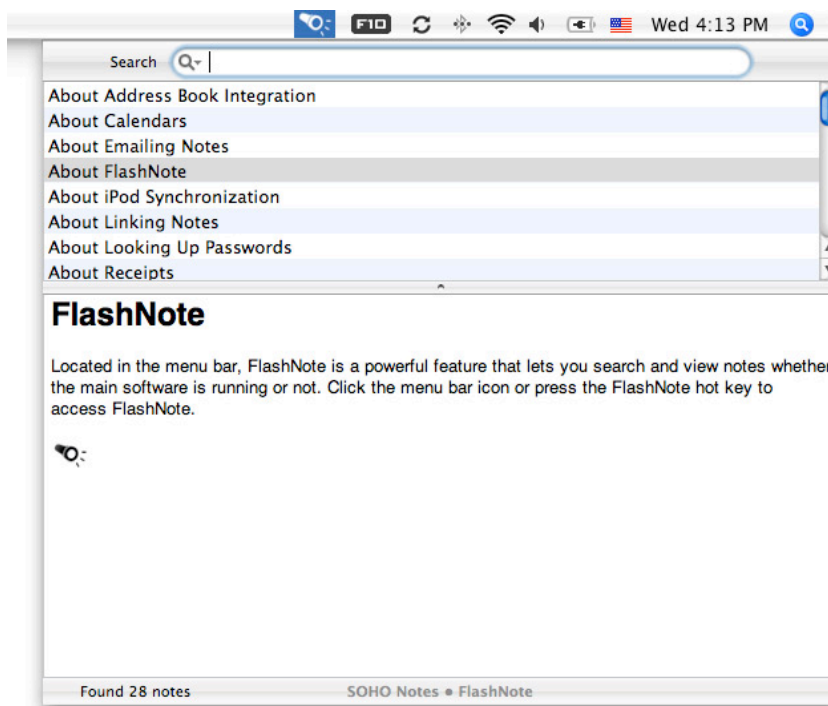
F10 Wed 4:13 PM

Search

About Address Book Integration
About Calendars
About Emailing Notes
About FlashNote
About iPod Synchronization
About Linking Notes
About Looking Up Passwords
About Receipts

FlashNote

Located in the menu bar, FlashNote is a powerful feature that lets you search and view notes whether the main software is running or not. Click the menu bar icon or press the FlashNote hot key to access FlashNote.

Found 28 notes

SOHO Notes • FlashNote